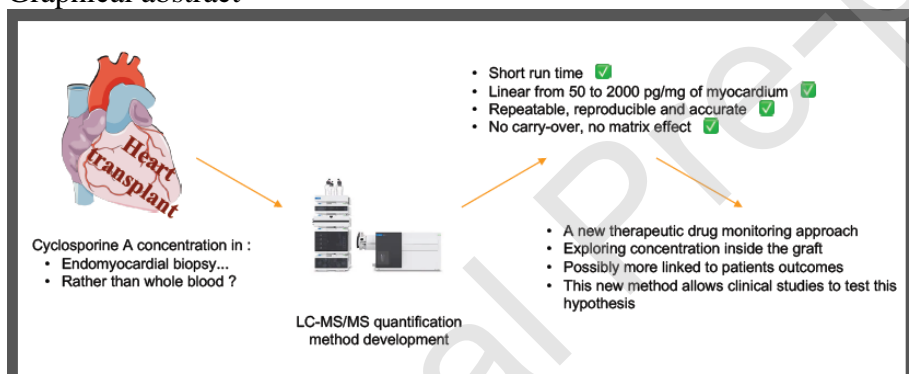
Graphical abstract

Heart transplant

Cyclosporine A concentration in :
- Endomyocardial biopsy...
- Rather than whole blood ?

LC-MS/MS quantification method development

- Short run time
- Linear from 50 to 2000 pg/mg of myocardium
- Repeatable, reproducible and accurate
- No carry-over, no matrix effect

- A new therapeutic drug monitoring approach
- Exploring concentration inside the graft
- Possibly more linked to patients outcomes
- This new method allows clinical studies to test this hypothesis

Journal Pre-proof